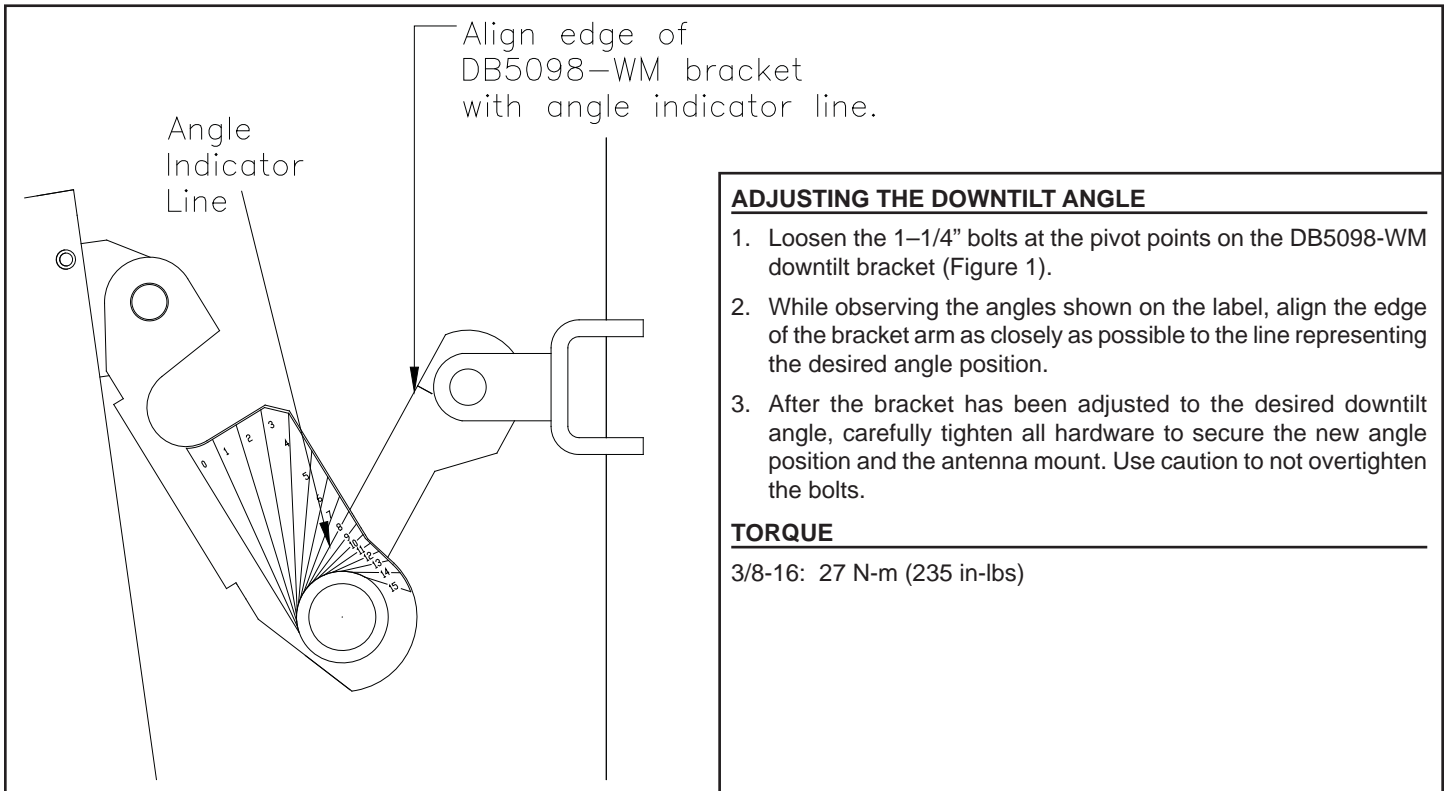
Align edge of DB5098–WM bracket with angle indicator line.

Angle Indicator Line

0
1
2
3
4
5
6
7
8
9
10
11
12
13
14
15

ADJUSTING THE DOWNTILT ANGLE

1. Loosen the 1–1/4" bolts at the pivot points on the DB5098-WM downtilt bracket (Figure 1).

2. While observing the angles shown on the label, align the edge of the bracket arm as closely as possible to the line representing the desired angle position.

3. After the bracket has been adjusted to the desired downtilt angle, carefully tighten all hardware to secure the new angle position and the antenna mount. Use caution to not overtighten the bolts.

TORQUE

3/8-16: 27 N-m (235 in-lbs)